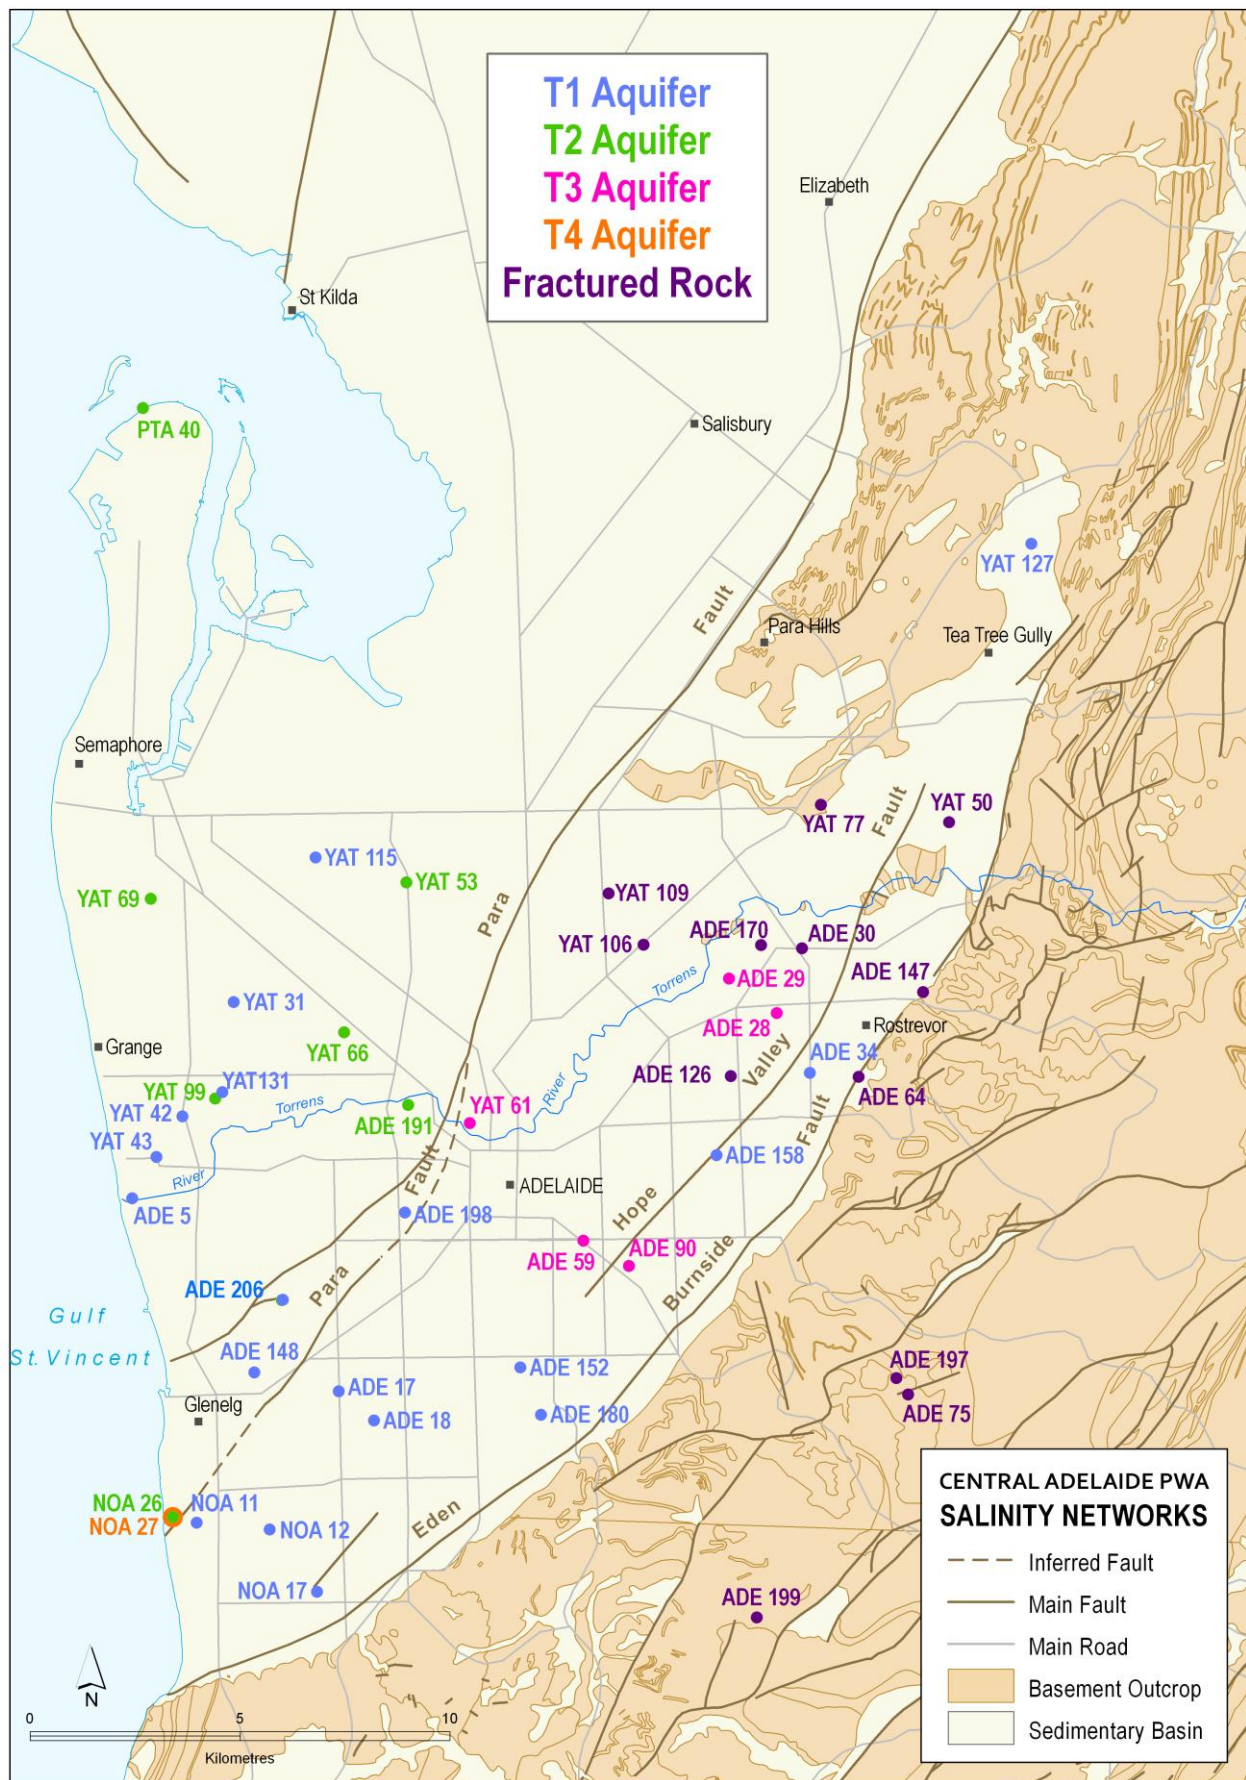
T1 Aquifer
T2 Aquifer
T3 Aquifer
T4 Aquifer
Fractured Rock

Elizabeth
St Kilda
PTA 40
Salisbury
YAT 127
Para Hills
Tea Tree Gully
Fault
Semaphore
YAT 77
Fault
YAT 50
YAT 115
YAT 53
YAT 69
YAT 109
Para
YAT 106
ADE 170
ADE 30
ADE 29
ADE 147
Torrens
YAT 31
ADE 28
Rostrevor
YAT 66
Grange
ADE 34
ADE 126
Valley
YAT 99
YAT131
ADE 64
YAT 42
Torrens
YAT 61
River
ADE 191
Fault
YAT 43
River
ADE 158
Fault
ADELAIDE
ADE 5
ADE 198
Hope
ADE 59
ADE 90
Burnside
ADE 206
Para
Gulf
St. Vincent
ADE 148
ADE 152
ADE 17
ADE 197
Glenelg
ADE 18
ADE 180
ADE 75
NOA 26
NOA 11
NOA 27
NOA 12
Eden
NOA 17
ADE 199
N
0
5
10
Kilometres

CENTRAL ADELAIDE PWA
SALINITY NETWORKS
Inferred Fault
Main Fault
Main Road
Basement Outcrop
Sedimentary Basin